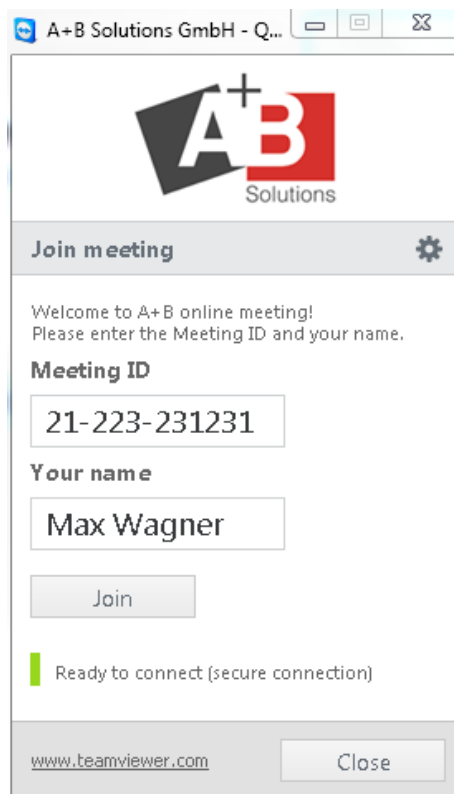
A+B Solutions GmbH - Q...

A+B
Solutions

Join meeting

Welcome to A+B online meeting!
Please enter the Meeting ID and your name.

Meeting ID

21-223-231231

Your name

Max Wagner

Join

Ready to connect (secure connection)

www.teamviewer.com

Close